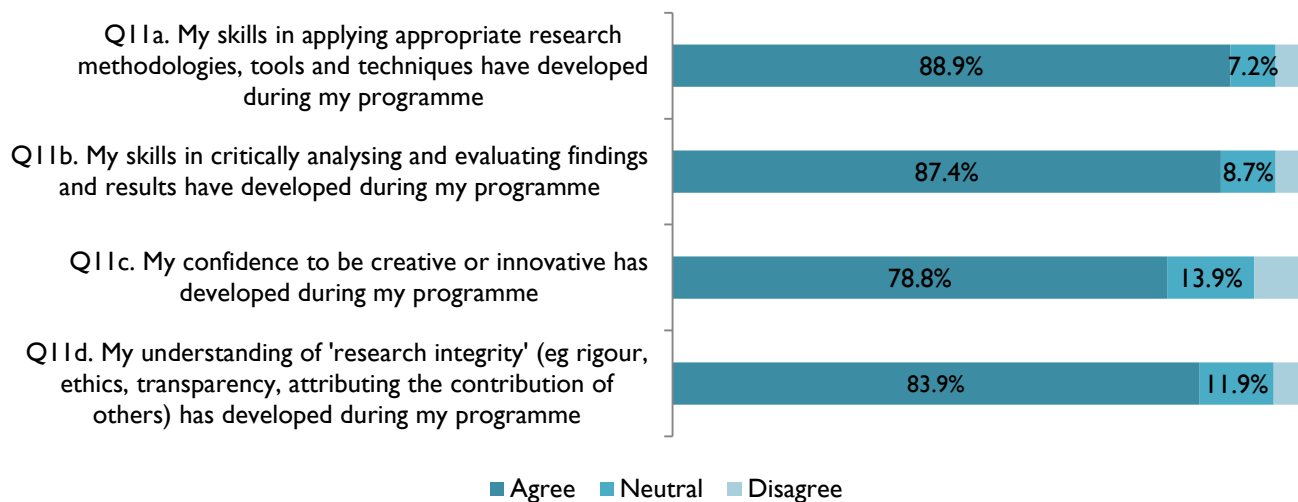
Q11a. My skills in applying appropriate research methodologies, tools and techniques have developed during my programme

88.9%

7.2%

Q11b. My skills in critically analysing and evaluating findings and results have developed during my programme

87.4%

8.7%

Q11c. My confidence to be creative or innovative has developed during my programme

78.8%

13.9%

Q11d. My understanding of 'research integrity' (eg rigour, ethics, transparency, attributing the contribution of others) has developed during my programme

83.9%

11.9%

Agree Neutral Disagree